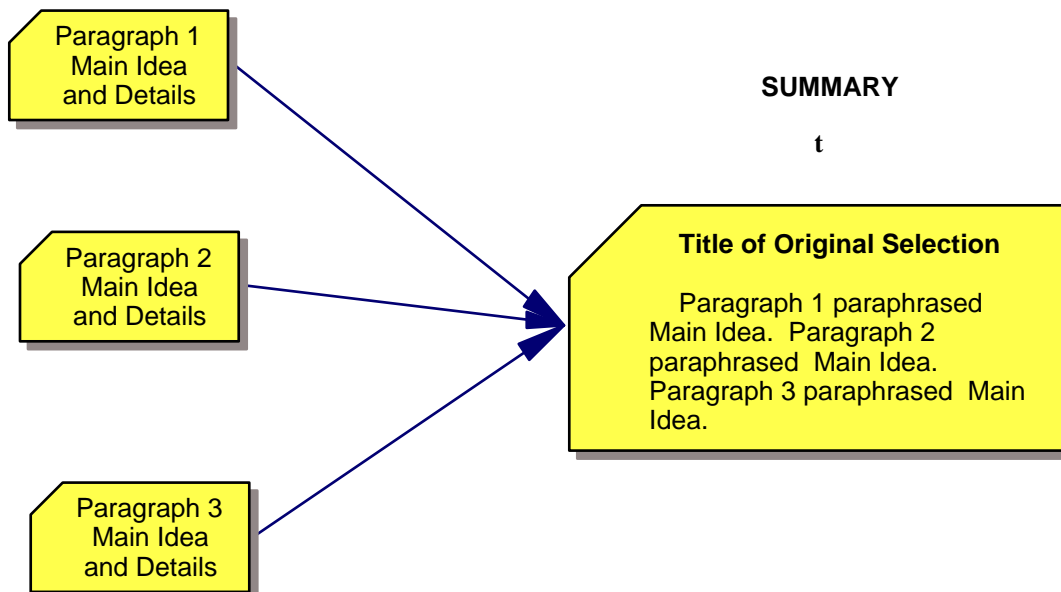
Paragraph 1 Main Idea and Details

SUMMARY

t

Paragraph 2 Main Idea and Details

Title of Original Selection

Paragraph 1 paraphrased Main Idea. Paragraph 2 paraphrased Main Idea. Paragraph 3 paraphrased Main Idea.

Paragraph 3 Main Idea and Details